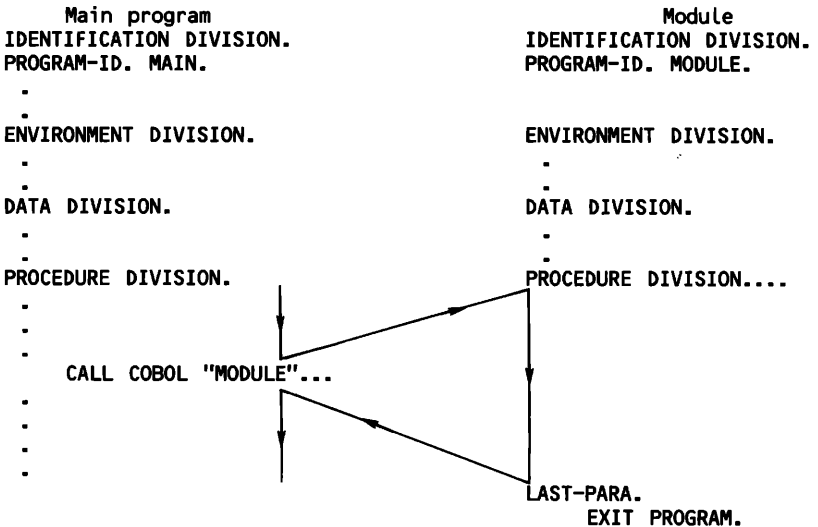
Main program

IDENTIFICATION DIVISION.
PROGRAM-ID. MAIN.
.
.
ENVIRONMENT DIVISION.
.
.
DATA DIVISION.
.
.
PROCEDURE DIVISION.
.
.
.
CALL COBOL "MODULE"...
.
.
.
.

Module

IDENTIFICATION DIVISION.
PROGRAM-ID. MODULE.
ENVIRONMENT DIVISION.
.
.
DATA DIVISION.
.
.
PROCEDURE DIVISION....

LAST-PARA.
EXIT PROGRAM.